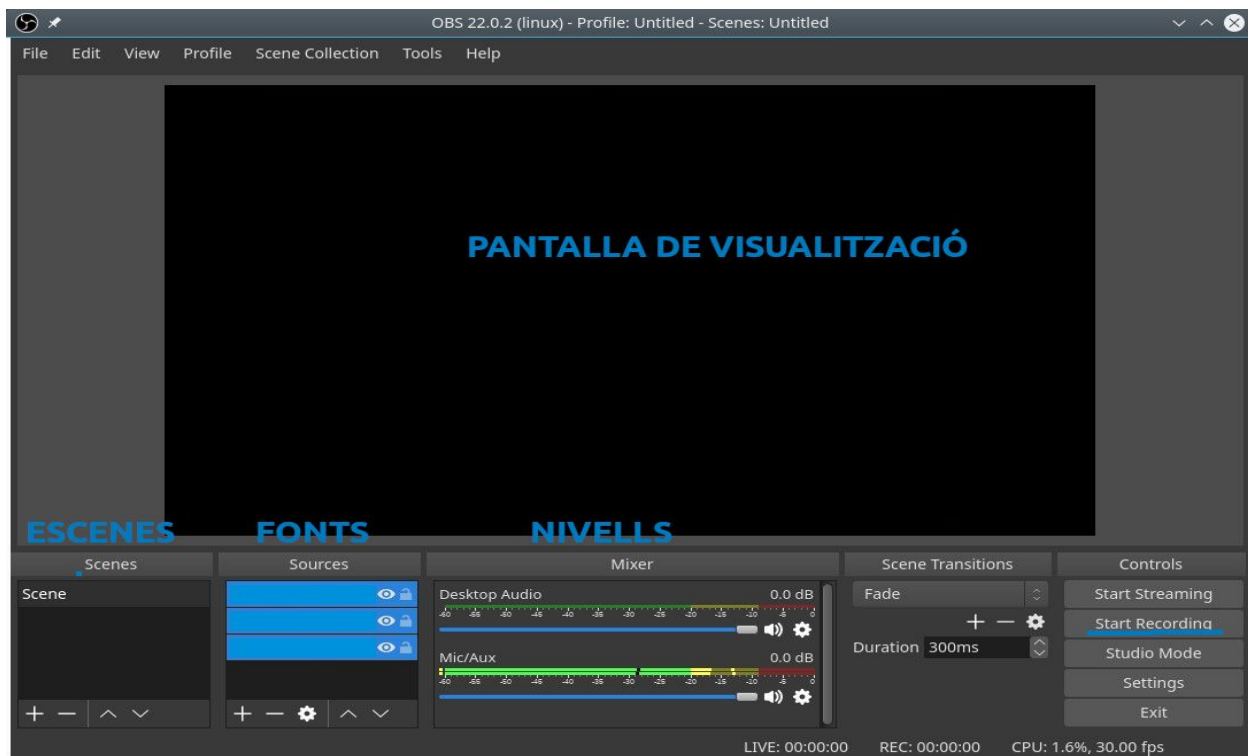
OBS 22.0.2 (linux) - Profile: Untitled - Scenes: Untitled

File Edit View Profile Scene Collection Tools Help

PANTALLA DE VISUALITZACIÓ

ESCENES FONTS NIVELLS

Scenes

Scene

Sources

Mixer

Desktop Audio 0.0 dB

-60 -55 -50 -45 -40 -35 -30 -25 -20 -15 -10 -5 0

Mic/Aux 0.0 dB

-60 -55 -50 -45 -40 -35 -30 -25 -20 -15 -10 -5 0

Scene Transitions

Fade

Duration 300ms

Controls

Start Streaming

Start Recording

Studio Mode

Settings

Exit

LIVE: 00:00:00 REC: 00:00:00 CPU: 1.6%, 30.00 fps